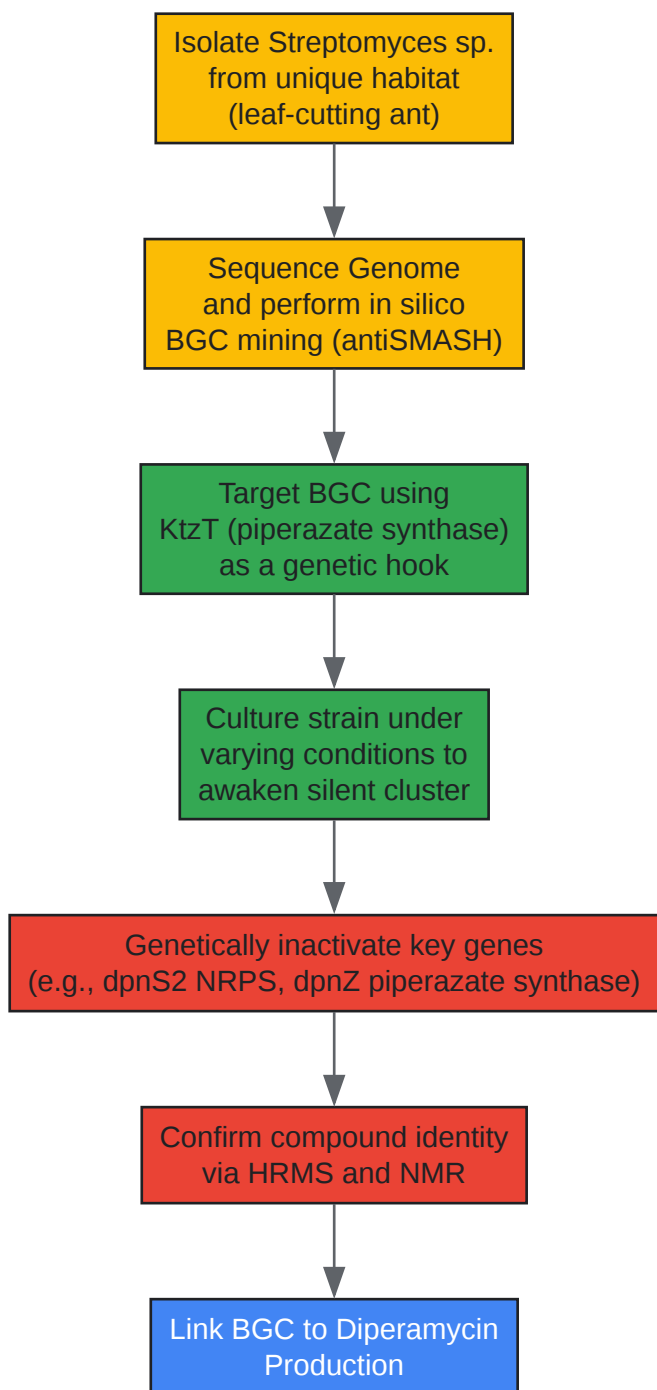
Isolate Streptomyces sp. from unique habitat (leaf-cutting ant)

Sequence Genome and perform in silico BGC mining (antiSMASH)

Target BGC using KtzT (piperazate synthase) as a genetic hook

Culture strain under varying conditions to awaken silent cluster

Genetically inactivate key genes (e.g., dpnS2 NRPS, dpnZ piperazate synthase)

Confirm compound identity via HRMS and NMR

Link BGC to Diperamycin Production